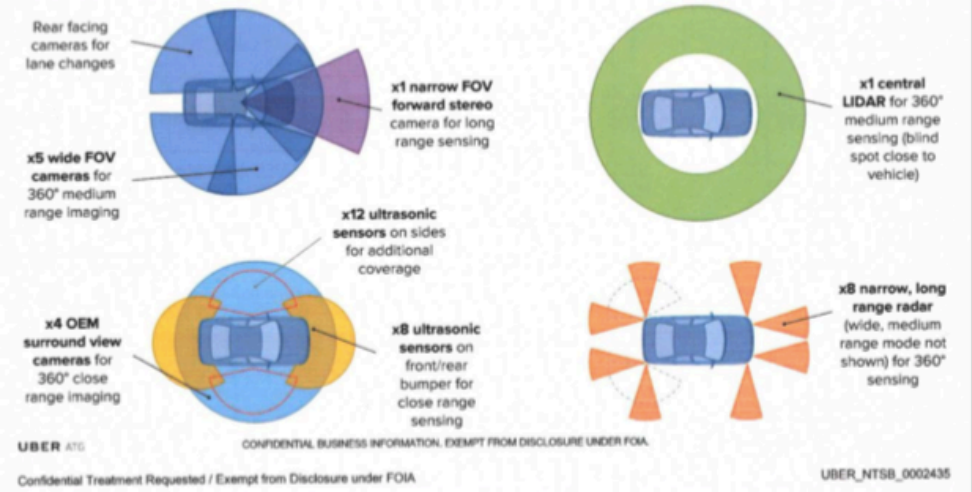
Rear facing cameras for lane changes

x1 narrow FOV forward stereo camera for long range sensing

x5 wide FOV cameras for 360° medium range imaging

x1 central LIDAR for 360° medium range sensing (blind spot close to vehicle)

x12 ultrasonic sensors on sides for additional coverage

x4 OEM surround view cameras for 360° close range imaging

x8 ultrasonic sensors on front/rear bumper for close range sensing

x8 narrow, long range radar (wide, medium range mode not shown) for 360° sensing

UBER ATG

CONFIDENTIAL BUSINESS INFORMATION. EXEMPT FROM DISCLOSURE UNDER FOIA.

Confidential Treatment Requested / Exempt from Disclosure under FOIA

UBER_NTSB_0002435